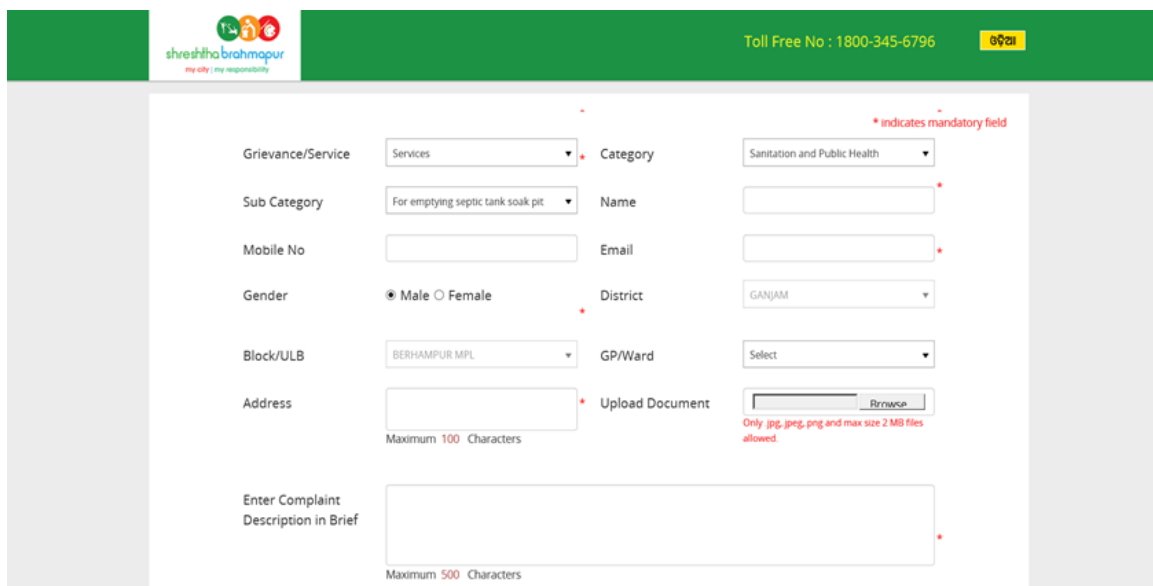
shreshtha brahmapur
my city | my responsibility

Toll Free No : 1800-345-6796

ଓଡ଼ିଆ

* indicates mandatory field

Grievance/Service
Services *

Category
Sanitation and Public Health

Sub Category
For emptying septic tank soak pit

Name *

Mobile No

Email *

Gender
Male Female *

District
GANJAM

Block/ULB
BERHAMPUR MPL

GP/Ward
Select

Address *
Maximum 100 Characters

Upload Document
Browse
Only jpg, jpeg, png and max size 2 MB files allowed.

Enter Complaint Description in Brief *
Maximum 500 Characters